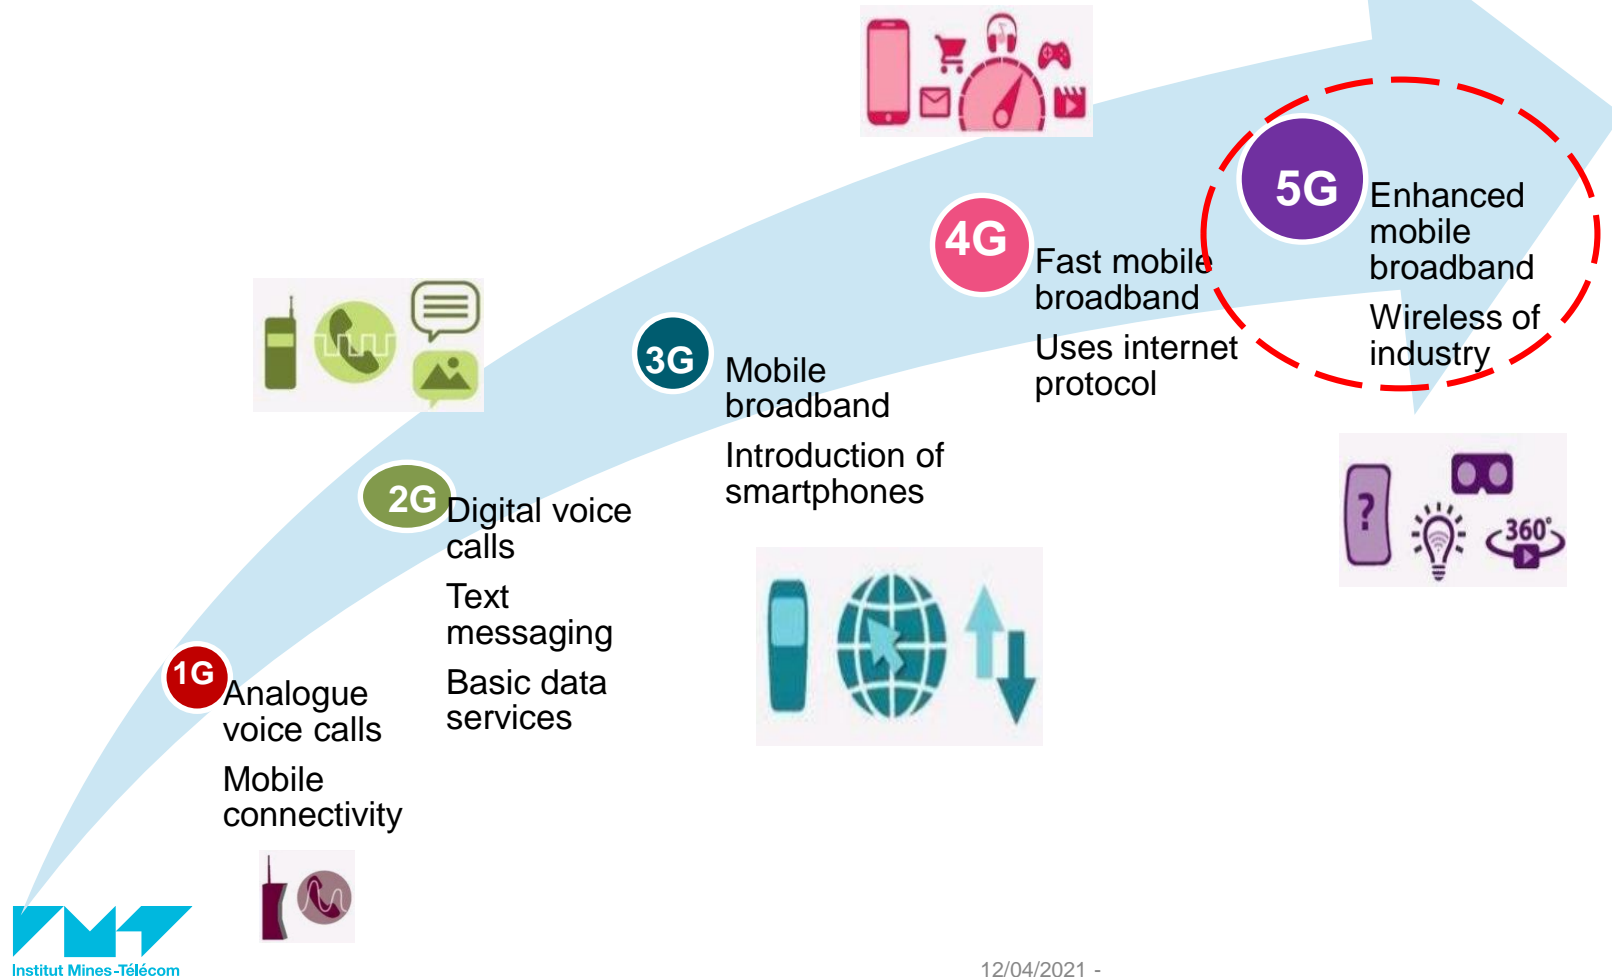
5G
Enhanced mobile broadband

Wireless of industry

4G
Fast mobile broadband

Uses internet protocol

3G
Mobile broadband

Introduction of smartphones

2G
Digital voice calls

Text messaging

Basic data services

1G
Analogue voice calls

Mobile connectivity

360°

Institut Mines-Télécom

12/04/2021 -